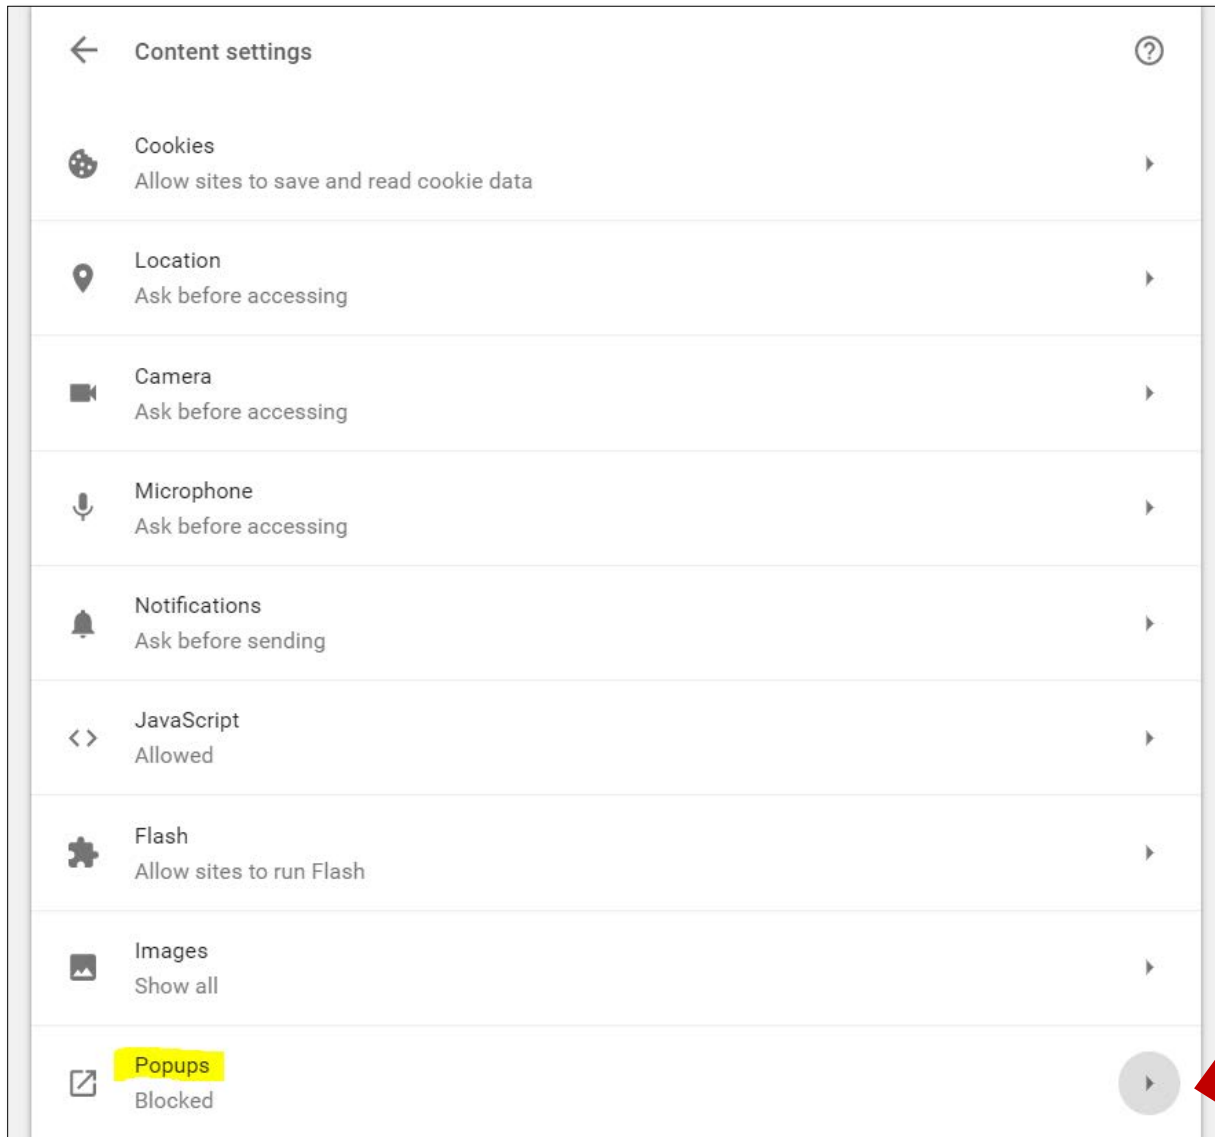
Content settings

Cookies
Allow sites to save and read cookie data

Location
Ask before accessing

Camera
Ask before accessing

Microphone
Ask before accessing

Notifications
Ask before sending

JavaScript
Allowed

Flash
Allow sites to run Flash

Images
Show all

Popups
Blocked